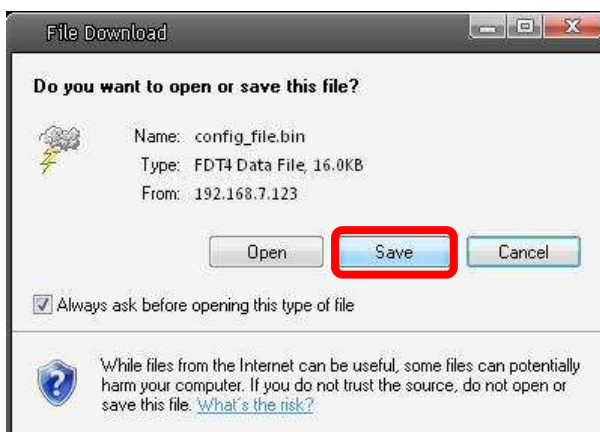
File Download

Do you want to open or save this file?

Name: config_file.bin
Type: FDT4 Data File, 16.0KB
From: 192.168.7.123

Open
Save
Cancel

Always ask before opening this type of file

While files from the Internet can be useful, some files can potentially harm your computer. If you do not trust the source, do not open or save this file. What's the risk?